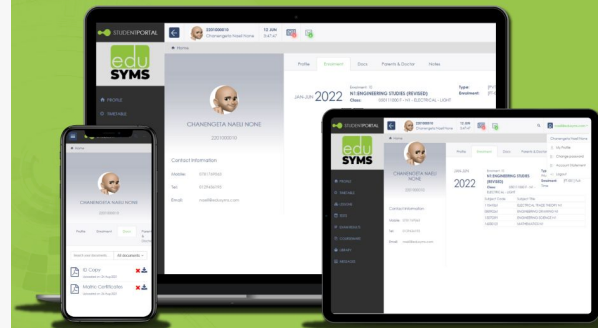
STUDENTPORTAL

220100010
Chanengeta Nasu None

13 JUN
3:47:47

Home

edu SYMS

PROFILE
TIMETABLE

CHANENGETA NASU NONE
220100010

Contact Information
Mobile: 0781134560
Tel: 0729345678
Email: nnasu@eduysms.com

Profile
Enrolment
Docs
Payments & Voucher
Notes

JAN-JUN 2022
Enrolment ID
N1-ENGINEERING STUDIES (REVISED)
Class: 1000110001 - N1 - ELECTRICAL - LIGHT

Type
Enrolment

CHANENGETA NASU NONE
220100010

Profile
Enrolment
Docs

Search Documents
All documents

ID Copy
Matric Certificate

STUDENTPORTAL
220100010
Chanengeta Nasu None

SYMS

PROFILE
TIMETABLE
COURSES
FEES
ENROLMENTS
COURSEWORK
LIBRARY
RESOURCES

Profile
Enrolment
Docs
Payments & Voucher

JAN-JUN 2022
N1-ENGINEERING STUDIES (REVISED)

Contact Information
Mobile: 0781134560
Tel: 0729345678
Email: nnasu@eduysms.com

Subject Code
Subject Title

My Profile
Change password
Account Statement
English
Logout